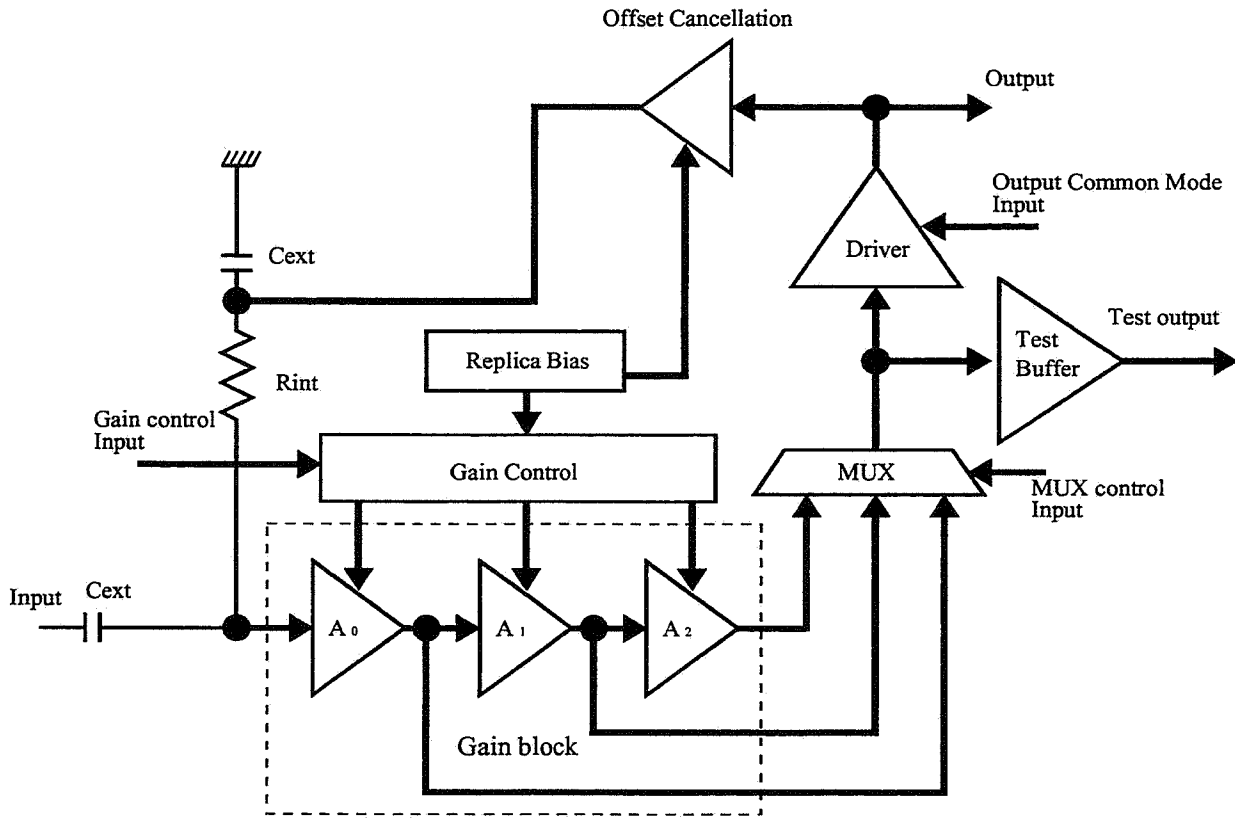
Offset Cancellation

Output

Output Common Mode Input

Cext

Driver

Test output

Test Buffer

Replica Bias

Rint

Gain control Input

Gain Control

MUX

MUX control Input

Input

Cext

$A_0$

$A_1$

$A_2$

Gain block